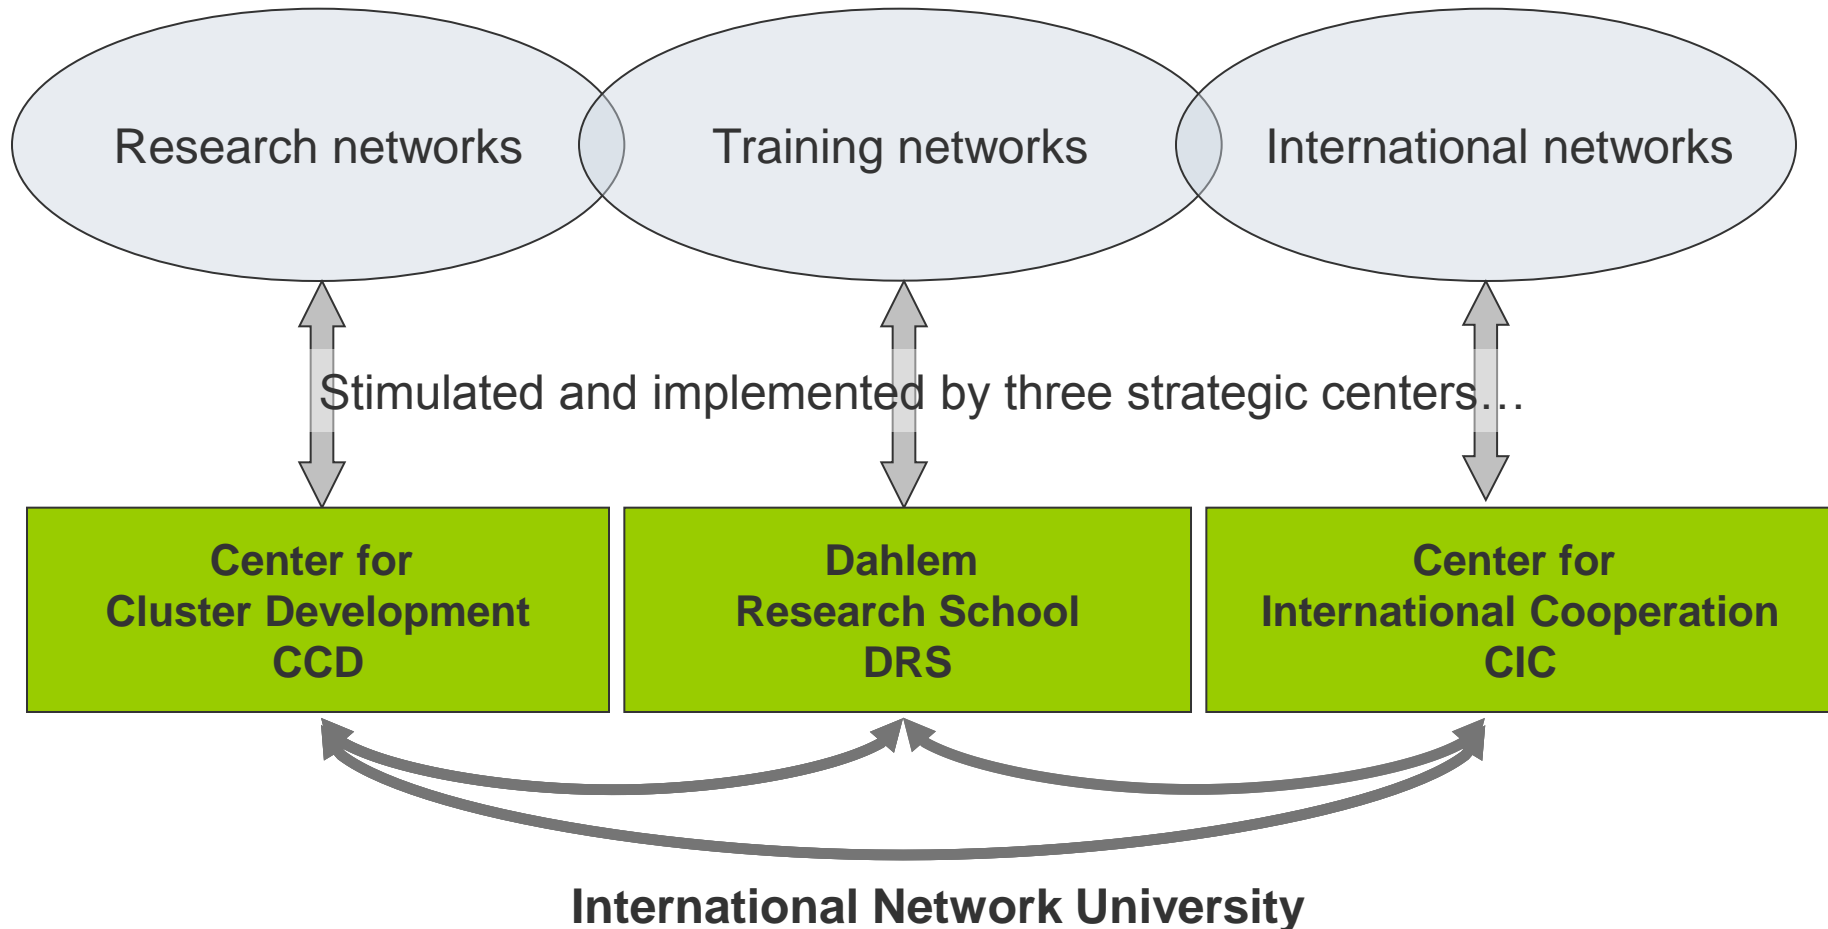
Research networks

Training networks

International networks

Stimulated and implemented by three strategic centers…

Center for
Cluster Development
CCD

Dahlem
Research School
DRS

Center for
International Cooperation
CIC

International Network University